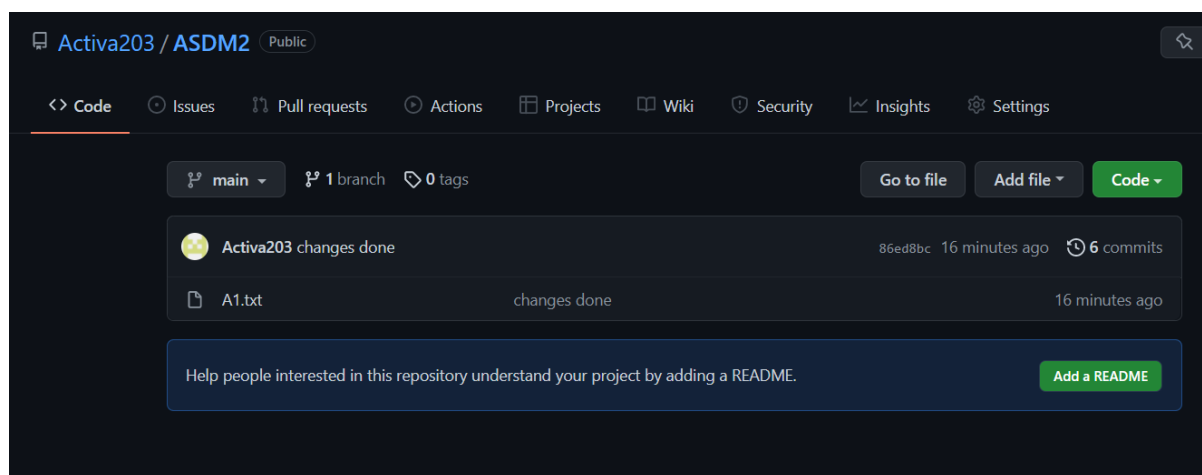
Activa203 / ASDM2 Public

Code Issues Pull requests Actions Projects Wiki Security Insights Settings

main 1 branch 0 tags Go to file Add file Code

Activa203 changes done 86ed8bc 16 minutes ago 6 commits

A1.txt changes done 16 minutes ago

Help people interested in this repository understand your project by adding a README. Add a README